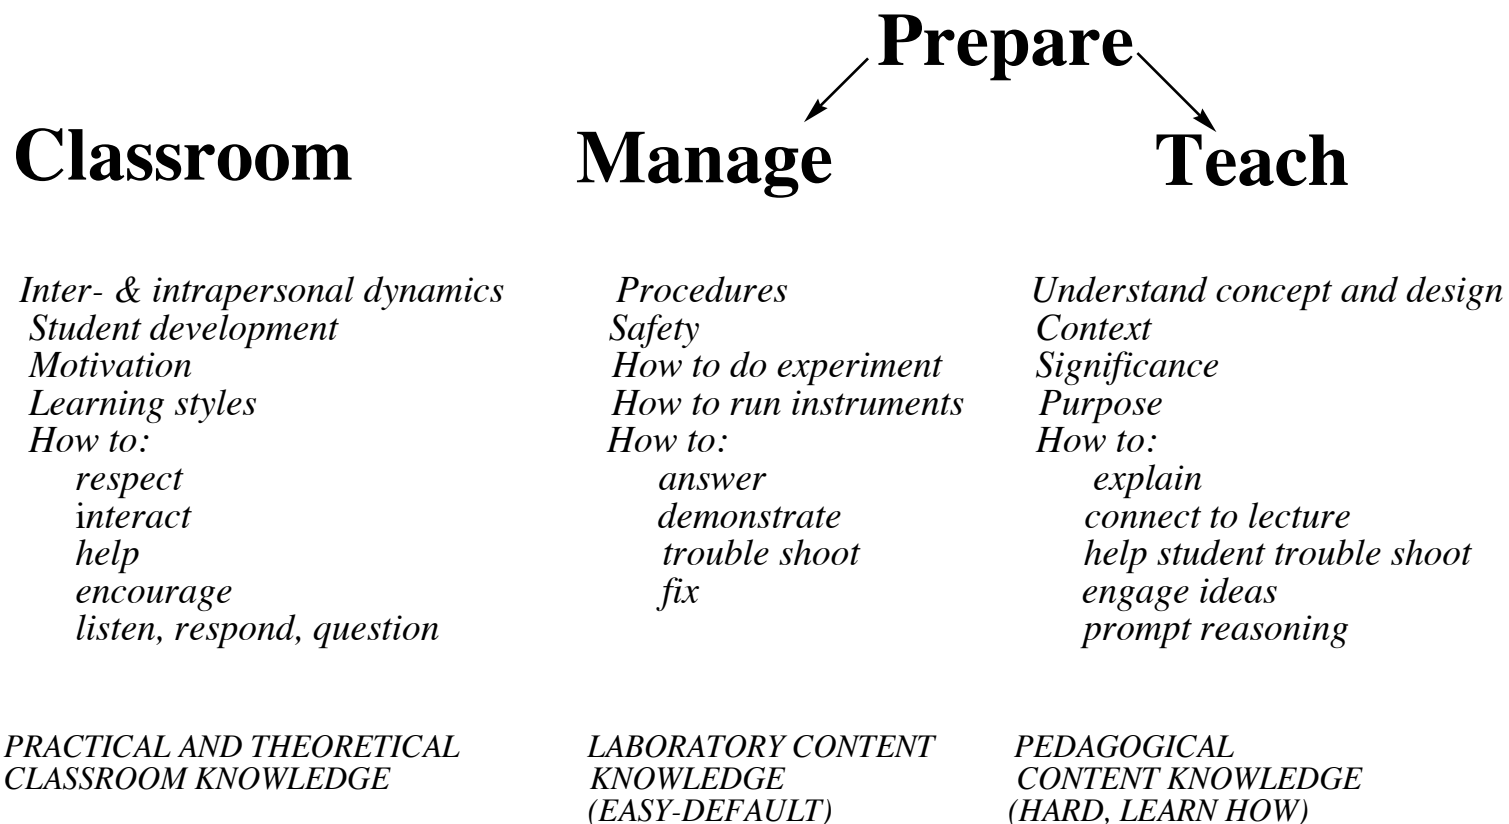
Prepare

Classroom

Inter- & intrapersonal dynamics
Student development
Motivation
Learning styles
How to:
respect
interact
help
encourage
listen, respond, question

PRACTICAL AND THEORETICAL CLASSROOM KNOWLEDGE

Manage

Procedures
Safety
How to do experiment
How to run instruments
How to:
answer
demonstrate
trouble shoot
fix

LABORATORY CONTENT KNOWLEDGE (EASY-DEFAULT)

Teach

Understand concept and design
Context
Significance
Purpose
How to:
explain
connect to lecture
help student trouble shoot
engage ideas
prompt reasoning

PEDAGOGICAL CONTENT KNOWLEDGE (HARD, LEARN HOW)